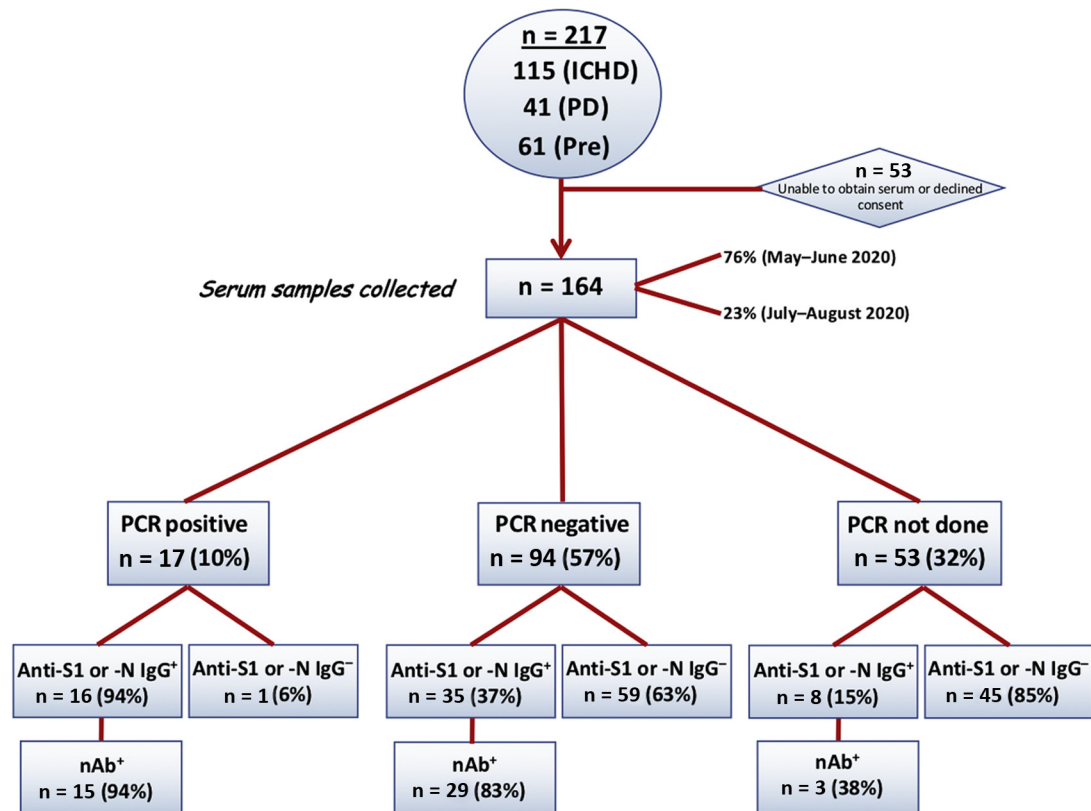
n = 217
115 (ICHD)
41 (PD)
61 (Pre)

n = 53
Unable to obtain serum or declined consent

Serum samples collected

n = 164

76% (May–June 2020)

23% (July–August 2020)

PCR positive
n = 17 (10%)

PCR negative
n = 94 (57%)

PCR not done
n = 53 (32%)

Anti-S1 or -N IgG$^+$
n = 16 (94%)

Anti-S1 or -N IgG$^-$
n = 1 (6%)

Anti-S1 or -N IgG$^+$
n = 35 (37%)

Anti-S1 or -N IgG$^-$
n = 59 (63%)

Anti-S1 or -N IgG$^+$
n = 8 (15%)

Anti-S1 or -N IgG$^-$
n = 45 (85%)

nAb$^+$
n = 15 (94%)

nAb$^+$
n = 29 (83%)

nAb$^+$
n = 3 (38%)